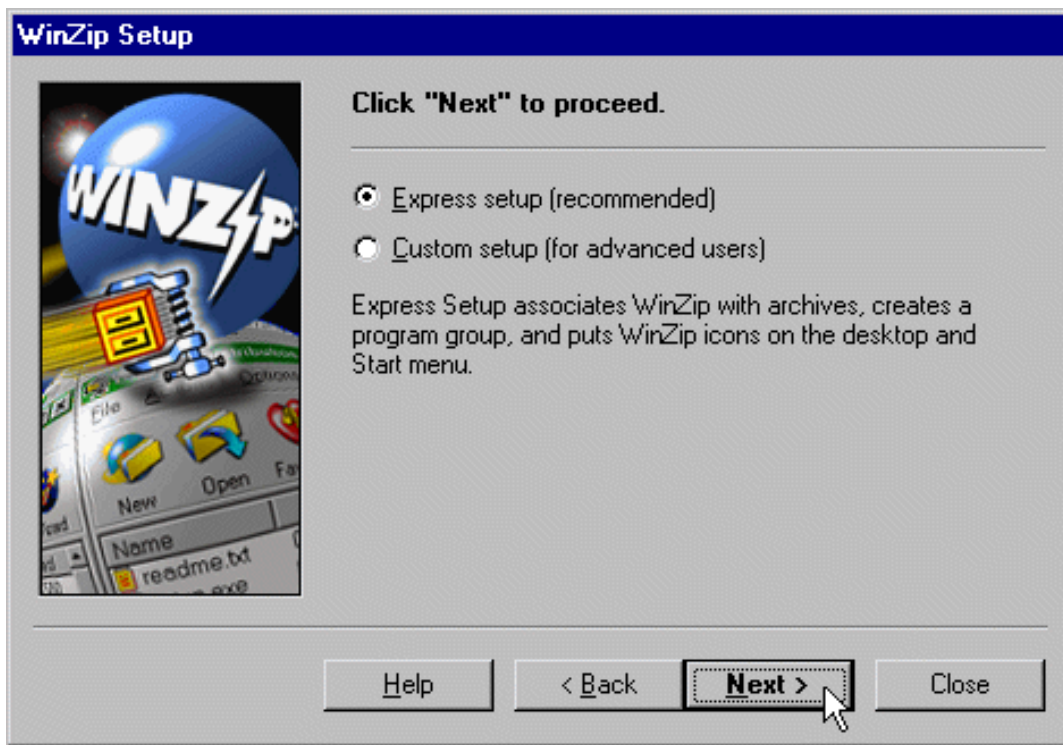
WinZip Setup

WINZIP

File

New

Open

Fa

Options

Name

readme.txt

Click "Next" to proceed.

Express setup (recommended)

Custom setup (for advanced users)

Express Setup associates WinZip with archives, creates a program group, and puts WinZip icons on the desktop and Start menu.

Help

< Back

Next >

Close